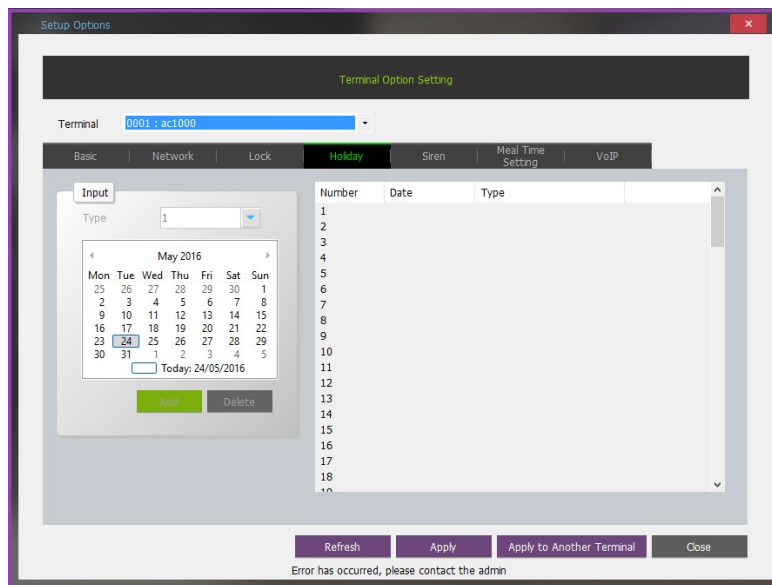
Setup Options

×

Terminal Option Setting

Terminal 0001 : ac1000

Basic | Network | Lock | Holiday | Siren | Meal Time Setting | VoIP

Input

Type 1

May 2016

| Mon | Tue | Wed | Thu | Fri | Sat | Sun |
|---|---|---|---|---|---|---|
| 25 | 26 | 27 | 28 | 29 | 30 | 1 |
| 2 | 3 | 4 | 5 | 6 | 7 | 8 |
| 9 | 10 | 11 | 12 | 13 | 14 | 15 |
| 16 | 17 | 18 | 19 | 20 | 21 | 22 |
| 23 | 24 | 25 | 26 | 27 | 28 | 29 |
| 30 | 31 | 1 | 2 | 3 | 4 | 5 |

Today: 24/05/2016

Add Delete

| Number | Date | Type |
|---|---|---|
| 1 | | |
| 2 | | |
| 3 | | |
| 4 | | |
| 5 | | |
| 6 | | |
| 7 | | |
| 8 | | |
| 9 | | |
| 10 | | |
| 11 | | |
| 12 | | |
| 13 | | |
| 14 | | |
| 15 | | |
| 16 | | |
| 17 | | |
| 18 | | |
| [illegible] | | |

Refresh Apply Apply to Another Terminal Close

Error has occurred, please contact the admin